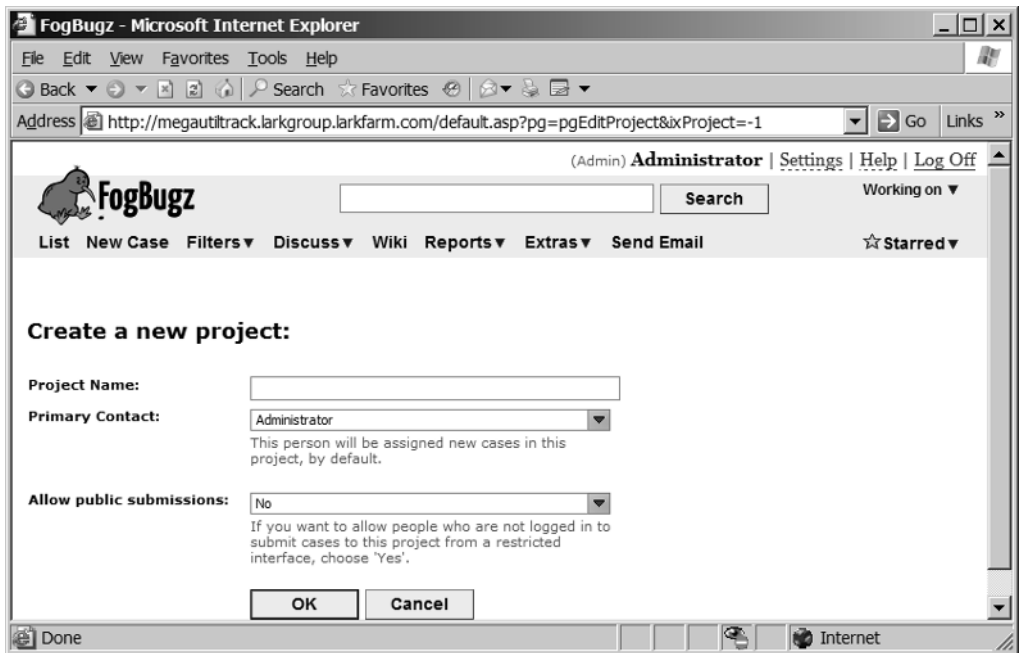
FogBugz - Microsoft Internet Explorer

File Edit View Favorites Tools Help

Back Search Favorites

Address http://megautiltrack.larkgroup.larkfarm.com/default.asp?pg=pgEditProject&ixProject=-1 Go Links »

(Admin) Administrator | Settings | Help | Log Off

FogBugz

Search

Working on ▼

List New Case Filters ▾ Discuss ▾ Wiki Reports ▾ Extras ▾ Send Email ☆Starred ▾

Create a new project:

Project Name:

Primary Contact: Administrator

This person will be assigned new cases in this project, by default.

Allow public submissions: No

If you want to allow people who are not logged in to submit cases to this project from a restricted interface, choose 'Yes'.

OK Cancel

Done Internet